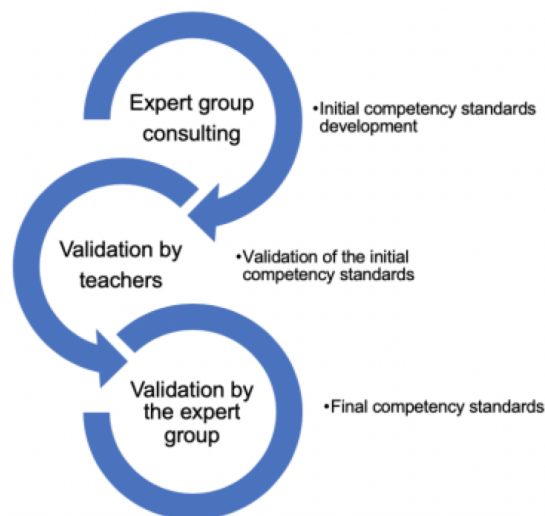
Expert group consulting

•Initial competency standards development

Validation by teachers

•Validation of the initial competency standards

Validation by the expert group

•Final competency standards